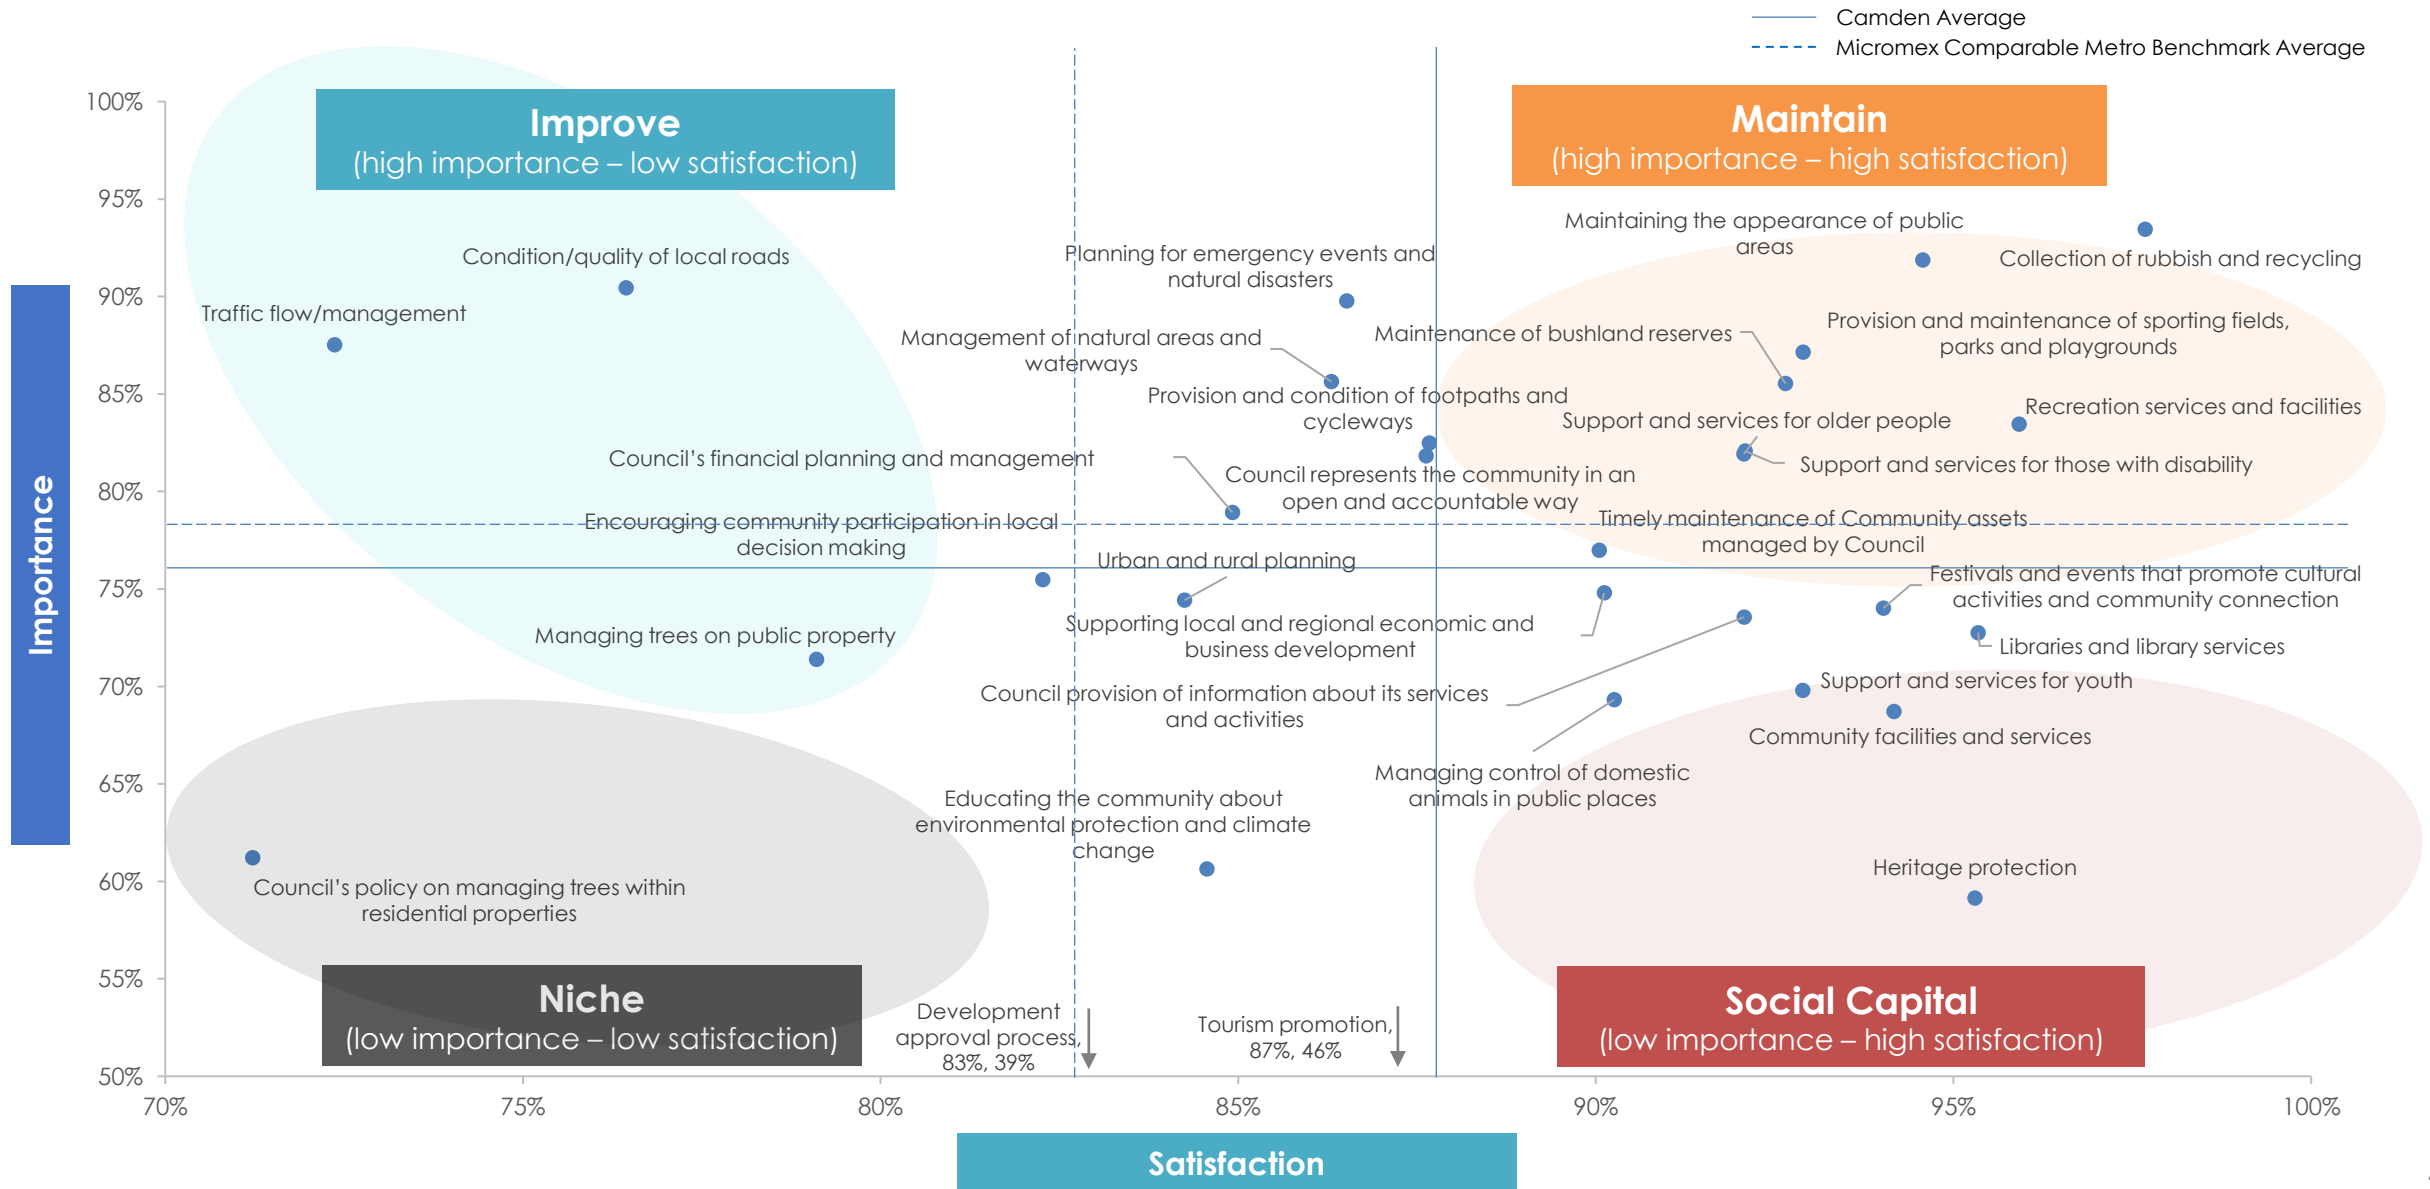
Camden Average
Micromex Comparable Metro Benchmark Average

Improve
(high importance – low satisfaction)

Maintain
(high importance – high satisfaction)

Niche
(low importance – low satisfaction)

Social Capital
(low importance – high satisfaction)

Importance

Satisfaction

100%
95%
90%
85%
80%
75%
70%
65%
60%
55%
50%

70%
75%
80%
85%
90%
95%
100%

Condition/quality of local roads
Traffic flow/management
Planning for emergency events and natural disasters
Maintaining the appearance of public areas
Collection of rubbish and recycling
Management of natural areas and waterways
Maintenance of bushland reserves
Provision and maintenance of sporting fields, parks and playgrounds
Provision and condition of footpaths and cycleways
Support and services for older people
Recreation services and facilities
Council's financial planning and management
Council represents the community in an open and accountable way
Support and services for those with disability
Encouraging community participation in local decision making
Timely maintenance of Community assets managed by Council
Urban and rural planning
Festivals and events that promote cultural activities and community connection
Supporting local and regional economic and business development
Managing trees on public property
Libraries and library services
Council provision of information about its services and activities
Support and services for youth
Community facilities and services
Managing control of domestic animals in public places
Educating the community about environmental protection and climate change
Heritage protection
Council's policy on managing trees within residential properties
Development approval process, 83%, 39%
Tourism promotion, 87%, 46%